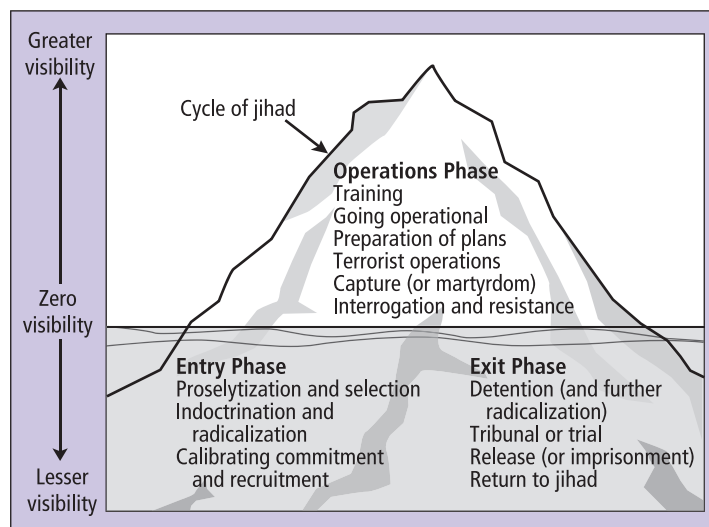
Greater visibility

Cycle of jihad

Operations Phase
Training
Going operational
Preparation of plans
Terrorist operations
Capture (or martyrdom)
Interrogation and resistance

Zero visibility

Entry Phase
Proselytization and selection
Indoctrination and radicalization
Calibrating commitment and recruitment

Exit Phase
Detention (and further radicalization)
Tribunal or trial
Release (or imprisonment)
Return to jihad

Lesser visibility